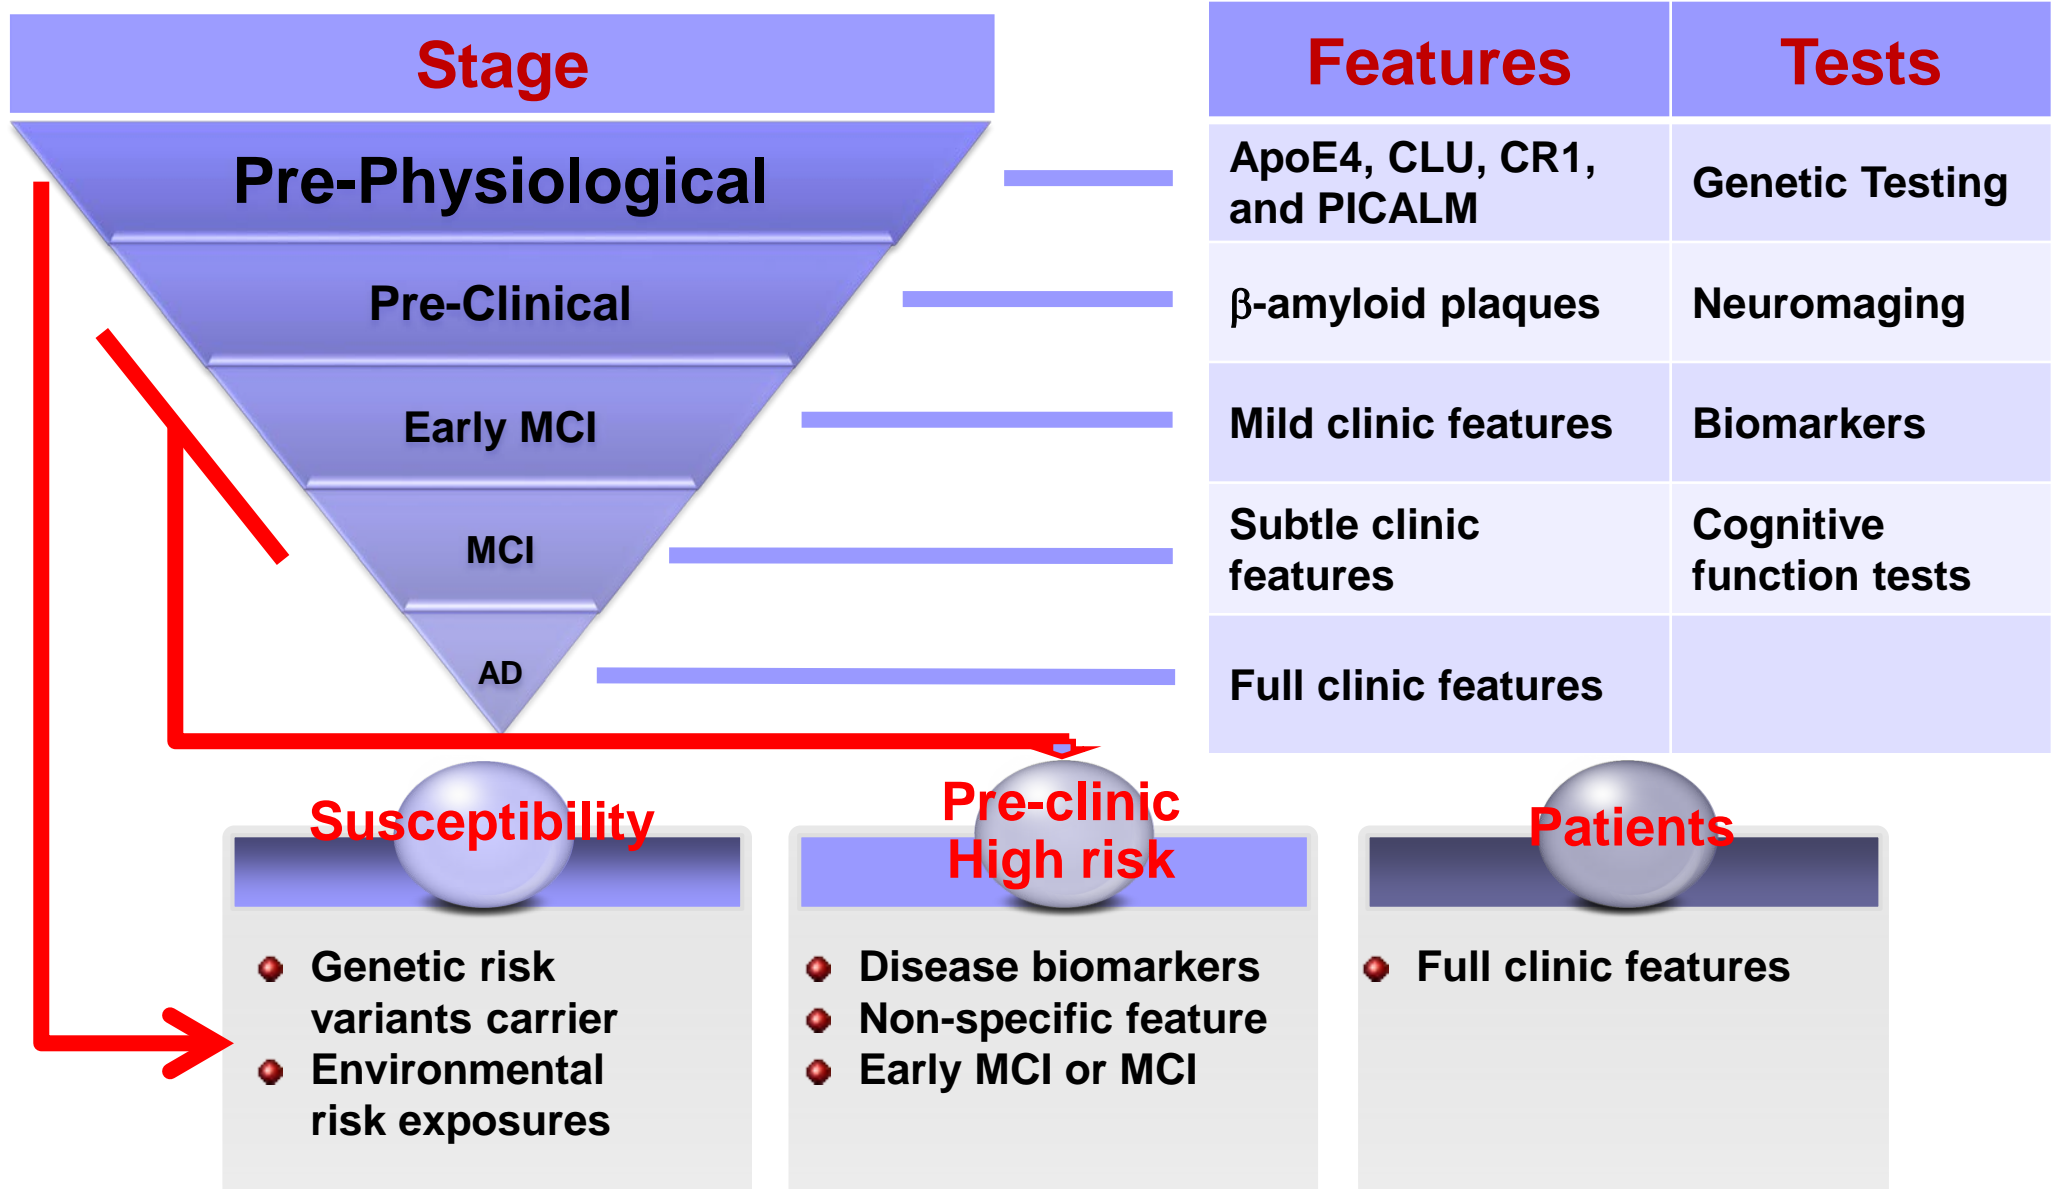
Stage

Pre-Physiological

Pre-Clinical

Early MCI

MCI

AD

| Features | Tests |
|---|---|
| ApoE4, CLU, CR1, and PICALM | Genetic Testing |
| β-amyloid plaques | Neuromaging |
| Mild clinic features | Biomarkers |
| Subtle clinic features | Cognitive function tests |
| Full clinic features | |

Susceptibility

- Genetic risk variants carrier
- Environmental risk exposures

Pre-clinic High risk

- Disease biomarkers
- Non-specific feature
- Early MCI or MCI

Patients

- Full clinic features